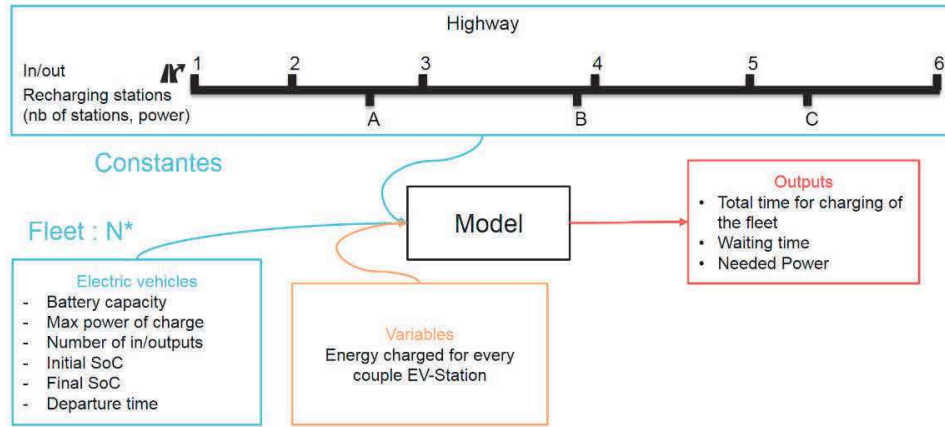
Highway

In/out

Recharging stations (nb of stations, power)

1 2 3 4 5 6

A B C

Constantes

Fleet : N*

Electric vehicles
- Battery capacity
- Max power of charge
- Number of in/outputs
- Initial SoC
- Final SoC
- Departure time

Model

Variables
Energy charged for every couple EV-Station

Outputs
- Total time for charging of the fleet
- Waiting time
- Needed Power